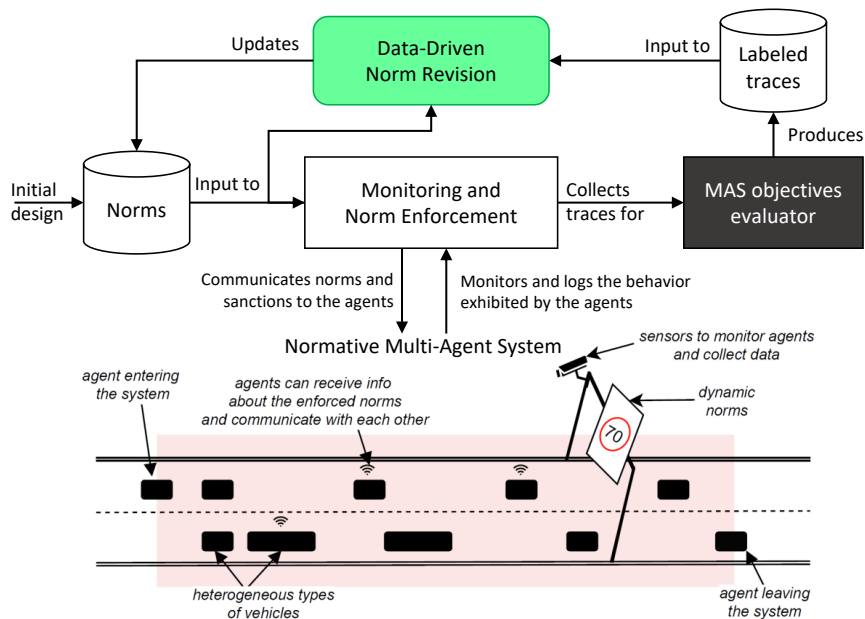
Data-Driven Norm Revision

Updates

Input to

Labeled traces

Produces

Initial design

Norms

Input to

Monitoring and Norm Enforcement

Collects traces for

MAS objectives evaluator

Communicates norms and sanctions to the agents

Monitors and logs the behavior exhibited by the agents

Normative Multi-Agent System

sensors to monitor agents and collect data

agent entering the system

agents can receive info about the enforced norms and communicate with each other

dynamic norms

70

heterogeneous types of vehicles

agent leaving the system